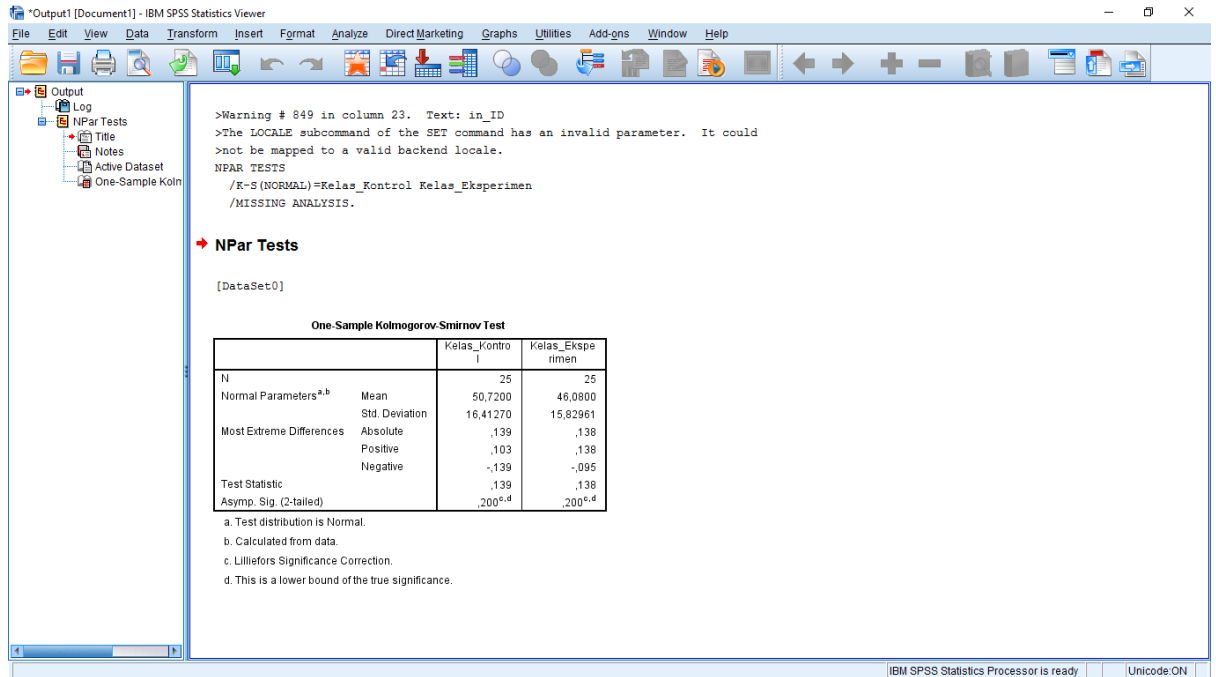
*Output1 [Document1] - IBM SPSS Statistics Viewer

File Edit View Data Transform Insert Format Analyze Direct Marketing Graphs Utilities Add-ons Window Help

Output
Log
NPar Tests
Title
Notes
Active Dataset
One-Sample Koln

>Warning # 849 in column 23. Text: in_ID
>The LOCALE subcommand of the SET command has an invalid parameter. It could
>not be mapped to a valid backend locale.
NPAR TESTS
/K-S(NORMAL)=Kelas_Kontrol Kelas_Eksperimen
/MISSING ANALYSIS.

NPar Tests

[DataSet0]

One-Sample Kolmogorov-Smirnov Test

| | | Kelas_Kontrol | Kelas_Eksperimen |
|---|---|---|---|
| N | | 25 | 25 |
| Normal Parameters$^{a,b}$ | Mean | 50,7200 | 46,0800 |
| | Std. Deviation | 16,41270 | 15,82961 |
| Most Extreme Differences | Absolute | ,139 | ,138 |
| | Positive | ,103 | ,138 |
| | Negative | -,139 | -,095 |
| Test Statistic | | ,139 | ,138 |
| Asymp. Sig. (2-tailed) | | ,200$^{c,d}$ | ,200$^{c,d}$ |

a. Test distribution is Normal.
b. Calculated from data.
c. Lilliefors Significance Correction.
d. This is a lower bound of the true significance.

IBM SPSS Statistics Processor is ready
Unicode:ON